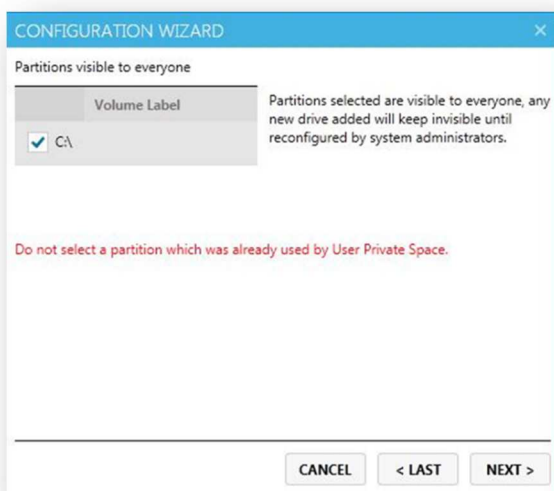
CONFIGURATION WIZARD

×

Partitions visible to everyone

| | Volume Label |
|---|---|
| ✓ | C:\ |

Partitions selected are visible to everyone, any new drive added will keep invisible until reconfigured by system administrators.

Do not select a partition which was already used by User Private Space.

CANCEL

< LAST

NEXT >